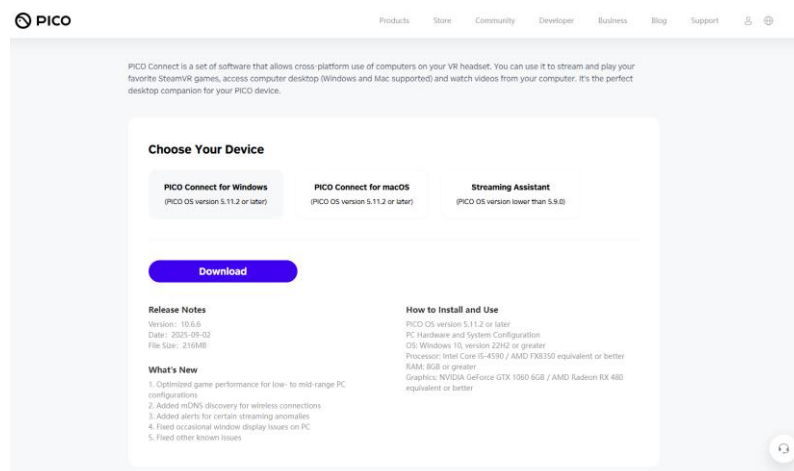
PICO

Products Store Community Developer Business Blog Support

PICO Connect is a set of software that allows cross-platform use of computers on your VR headset. You can use it to stream and play your favorite SteamVR games, access computer desktop (Windows and Mac supported) and watch videos from your computer. It's the perfect desktop companion for your PICO device.

Choose Your Device

PICO Connect for Windows
(PICO OS version 5.11.2 or later)

PICO Connect for macOS
(PICO OS version 5.11.2 or later)

Streaming Assistant
(PICO OS version lower than 5.9.0)

Download

Release Notes

Version：10.6.6
Date：2025-09-02
File Size：216MB

What's New

1. Optimized game performance for low- to mid-range PC configurations
2. Added mDNS discovery for wireless connections
3. Added alerts for certain streaming anomalies
4. Fixed occasional window display issues on PC
5. Fixed other known issues

How to Install and Use

PICO OS version 5.11.2 or later
PC Hardware and System Configuration
OS: Windows 10, version 22H2 or greater
Processor: Intel Core i5-4590 / AMD FX8350 equivalent or better
RAM: 8GB or greater
Graphics: NVIDIA GeForce GTX 1060 6GB / AMD Radeon RX 480 equivalent or better